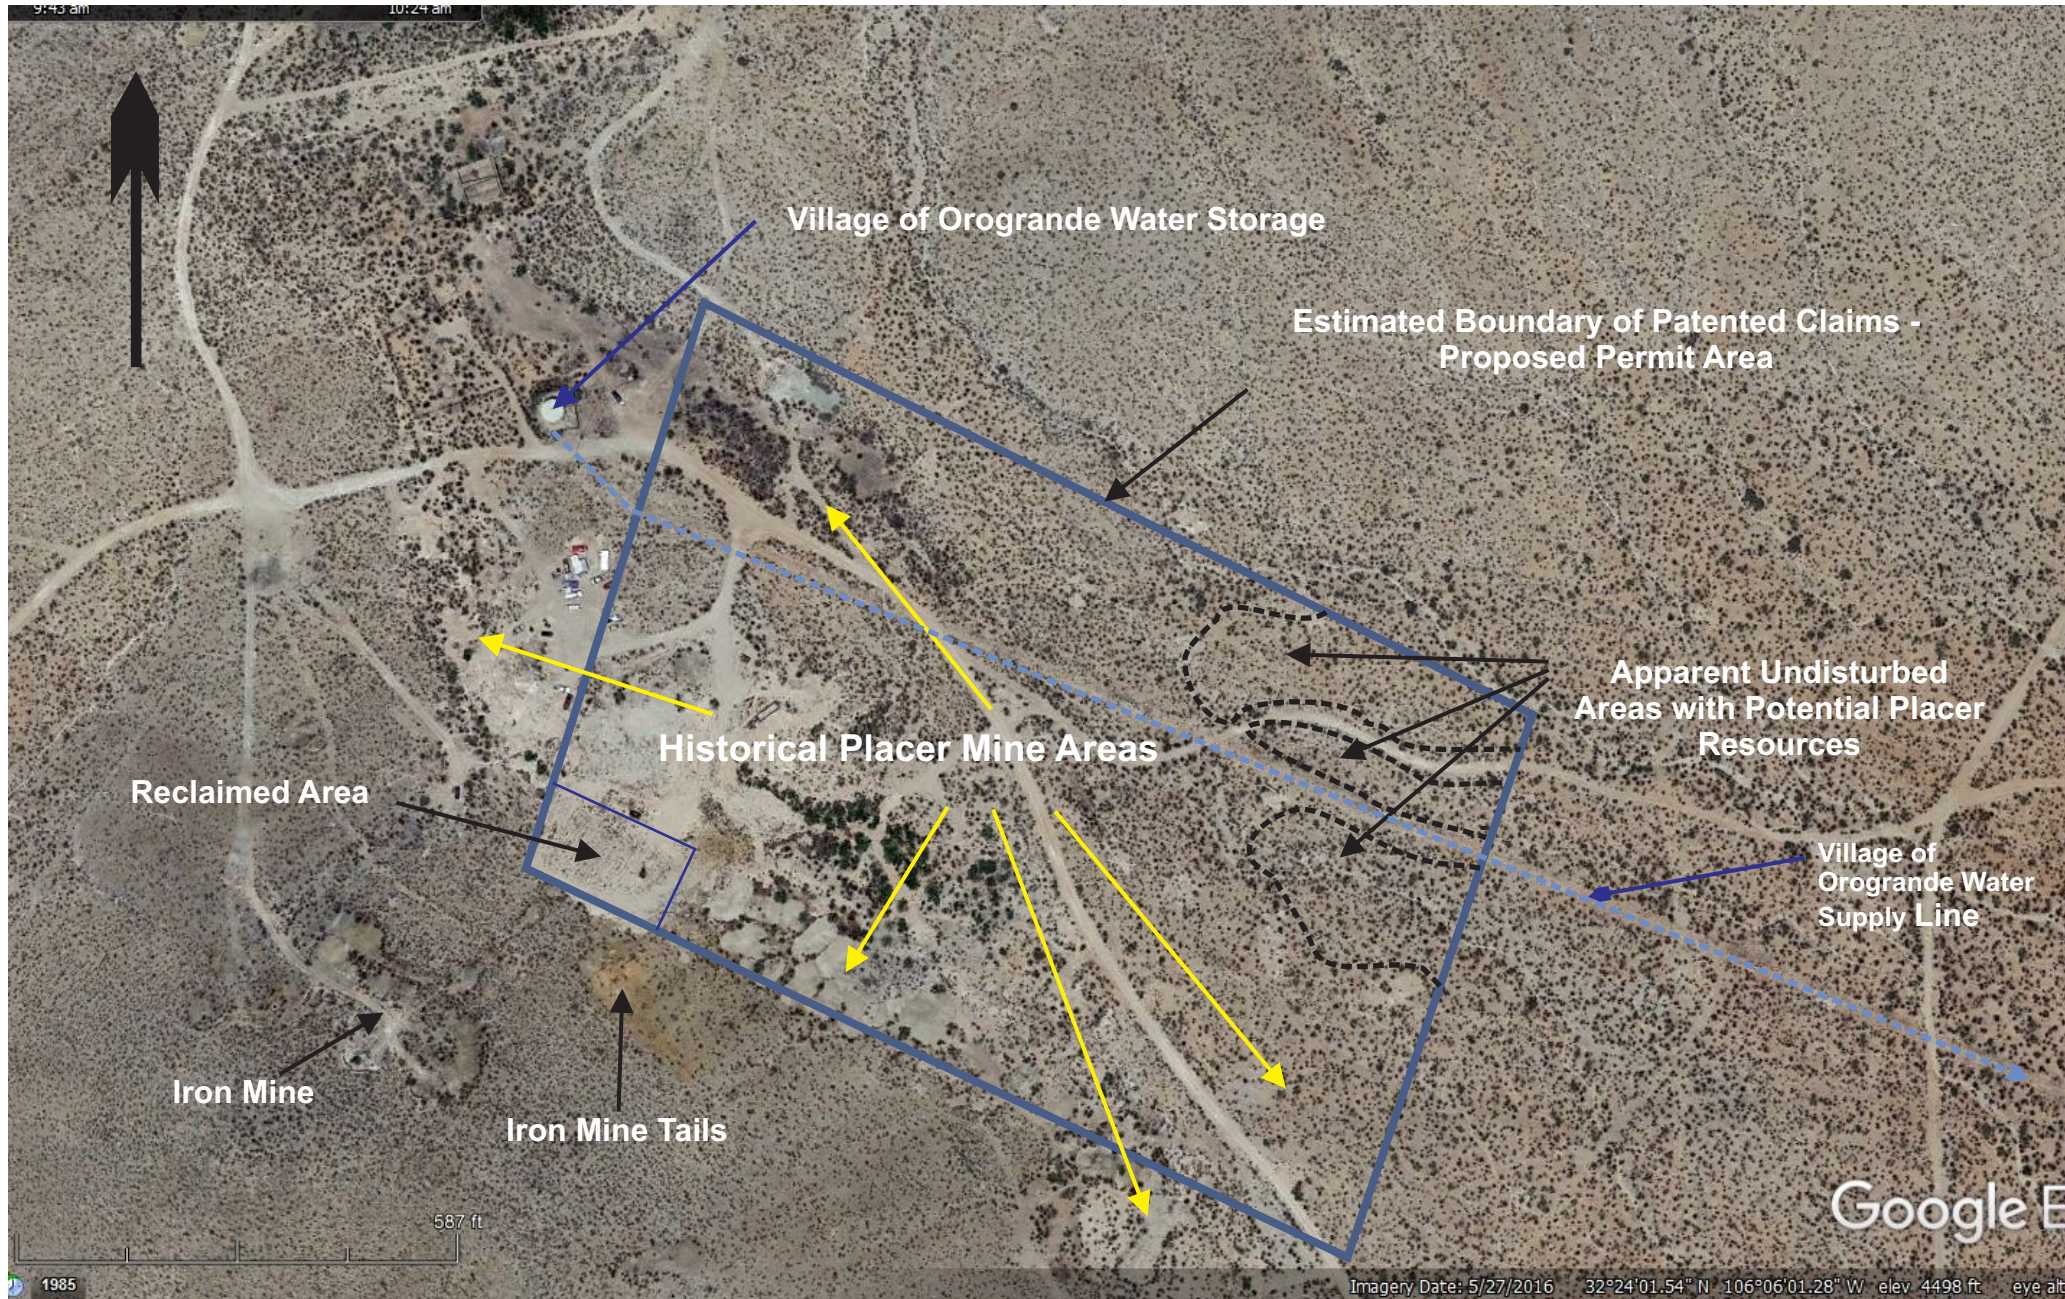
9:43 am 10:24 am

Village of Orogrande Water Storage

Estimated Boundary of Patented Claims - Proposed Permit Area

Apparent Undisturbed Areas with Potential Placer Resources

Historical Placer Mine Areas

Reclaimed Area

Village of Orogrande Water Supply Line

Iron Mine

Iron Mine Tails

587 ft

1985

Google E

Imagery Date: 5/27/2016 32°24'01.54" N 106°06'01.28" W elev 4498 ft eye alt